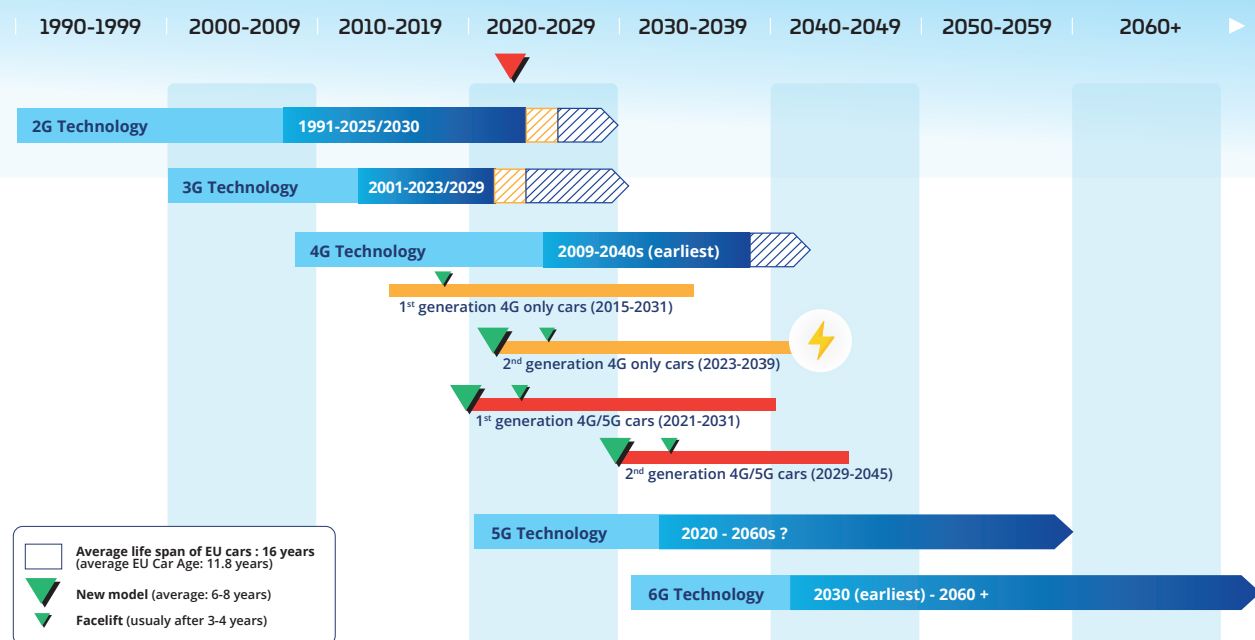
1990-1999 | 2000-2009 | 2010-2019 | 2020-2029 | 2030-2039 | 2040-2049 | 2050-2059 | 2060+

2G Technology 1991-2025/2030

3G Technology 2001-2023/2029

4G Technology 2009-2040s (earliest)

1st generation 4G only cars (2015-2031)

2nd generation 4G only cars (2023-2039)

1st generation 4G/5G cars (2021-2031)

2nd generation 4G/5G cars (2029-2045)

5G Technology 2020 - 2060s ?

6G Technology 2030 (earliest) - 2060 +

Average life span of EU cars : 16 years (average EU Car Age: 11.8 years)

New model (average: 6-8 years)

Facelift (usualy after 3-4 years)